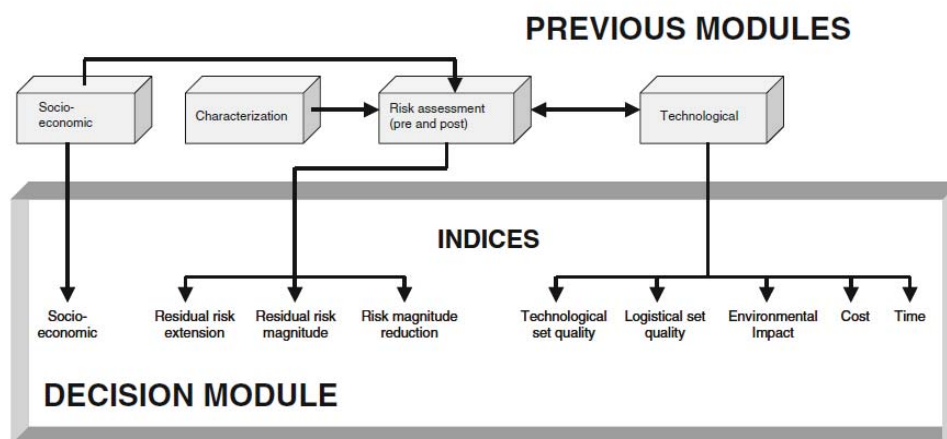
PREVIOUS MODULES

Socio-economic

Characterization

Risk assessment (pre and post)

Technological

INDICES

Socio-economic

Residual risk extension

Residual risk magnitude

Risk magnitude reduction

Technological set quality

Logistical set quality

Environmental Impact

Cost

Time

DECISION MODULE